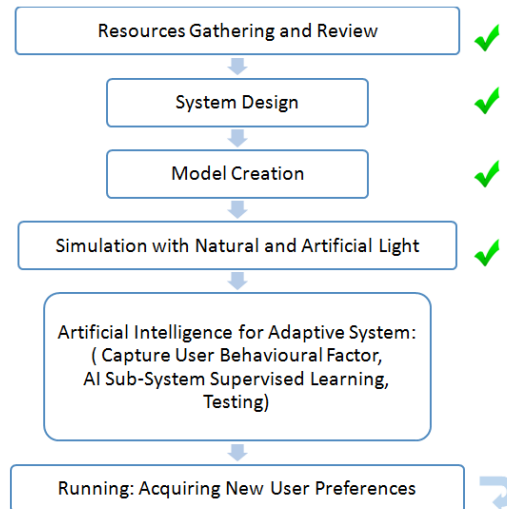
Resources Gathering and Review

System Design

Model Creation

Simulation with Natural and Artificial Light

Artificial Intelligence for Adaptive System:
( Capture User Behavioural Factor,
AI Sub-System Supervised Learning,
Testing)

Running: Acquiring New User Preferences